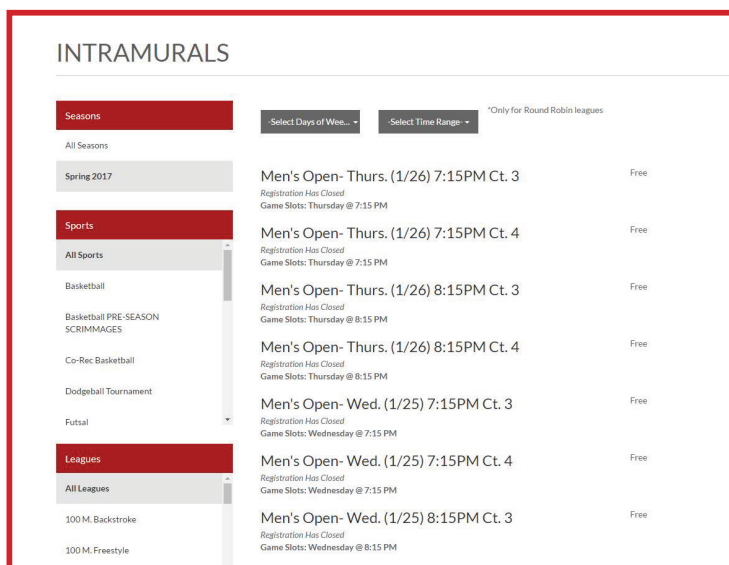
INTRAMURALS

Seasons

All Seasons

Spring 2017

Sports

All Sports

Basketball

Basketball PRE-SEASON SCRIMMAGES

Co-Rec Basketball

Dodgeball Tournament

Futsal

Leagues

All Leagues

100 M. Backstroke

100 M. Freestyle

-Select Days of Wee... ▾ -Select Time Range- ▾ *Only for Round Robin leagues

Men's Open- Thurs. (1/26) 7:15PM Ct. 3
Registration Has Closed
Game Slots: Thursday @ 7:15 PM
Free

Men's Open- Thurs. (1/26) 7:15PM Ct. 4
Registration Has Closed
Game Slots: Thursday @ 7:15 PM
Free

Men's Open- Thurs. (1/26) 8:15PM Ct. 3
Registration Has Closed
Game Slots: Thursday @ 8:15 PM
Free

Men's Open- Thurs. (1/26) 8:15PM Ct. 4
Registration Has Closed
Game Slots: Thursday @ 8:15 PM
Free

Men's Open- Wed. (1/25) 7:15PM Ct. 3
Registration Has Closed
Game Slots: Wednesday @ 7:15 PM
Free

Men's Open- Wed. (1/25) 7:15PM Ct. 4
Registration Has Closed
Game Slots: Wednesday @ 7:15 PM
Free

Men's Open- Wed. (1/25) 8:15PM Ct. 3
Registration Has Closed
Game Slots: Wednesday @ 8:15 PM
Free